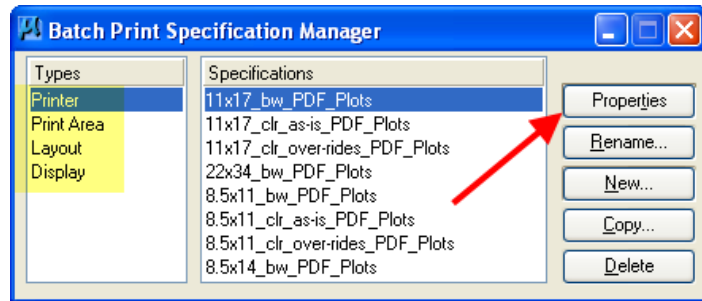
Batch Print Specification Manager

Types
Printer
Print Area
Layout
Display

Specifications
11x17_bw_PDF_Plots
11x17_clr_as-is_PDF_Plots
11x17_clr_over-rides_PDF_Plots
22x34_bw_PDF_Plots
8.5x11_bw_PDF_Plots
8.5x11_clr_as-is_PDF_Plots
8.5x11_clr_over-rides_PDF_Plots
8.5x14_bw_PDF_Plots

Properties
Rename...
New...
Copy...
Delete